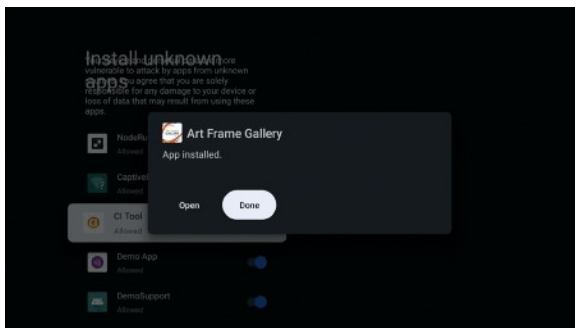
Install unknown apps

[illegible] more vulnerable to attack by apps from unknown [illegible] you agree that you are solely responsible for any damage to your device or loss of data that may result from using these apps.

NodePu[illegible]
Allowed

Captive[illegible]
Allowed

CI Tool
Allowed

Demo App
Allowed

DemoSupport
Allowed

Art Frame Gallery
App installed.

Open
Done